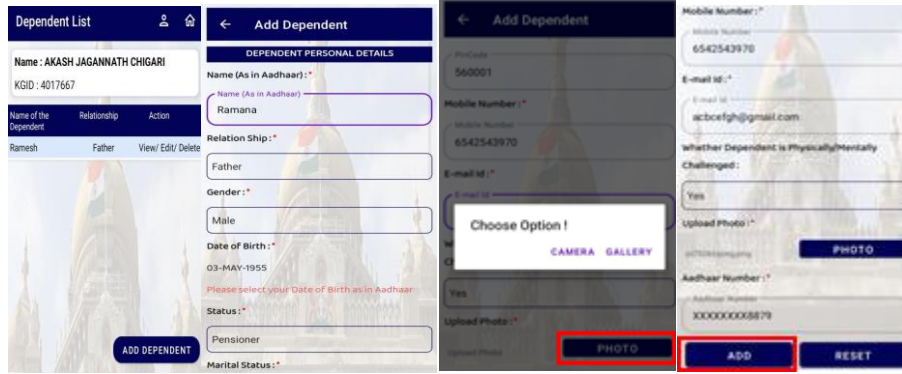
Dependent List

Name : AKASH JAGANNATH CHIGARI

KGID : 4017667

| Name of the Dependent | Relationship | Action |
|---|---|---|
| Ramesh | Father | View/ Edit/ Delete |

ADD DEPENDENT

← Add Dependent

DEPENDENT PERSONAL DETAILS

Name (As in Aadhaar) : *

Name (As in Aadhaar)

Ramana

Relation Ship : *

Father

Gender : *

Male

Date of Birth : *

03-MAY-1955

Please select your Date of Birth as in Aadhaar

Status : *

Pensioner

Marital Status : *

← Add Dependent

PinCode

560001

Mobile Number : *

Mobile Number

6542543970

E-mail Id : *

E-mail Id

Choose Option !

CAMERA GALLERY

Yes

Upload Photo : *

Upload Photo

PHOTO

Mobile Number : *

Mobile Number

6542543970

E-mail Id : *

E-mail Id

acbcefgh@gmail.com

Whether Dependent is Physically/Mentally Challenged :

Yes

Upload Photo : *

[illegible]

PHOTO

Aadhaar Number : *

Aadhaar Number

XXXXXXXX8879

ADD

RESET